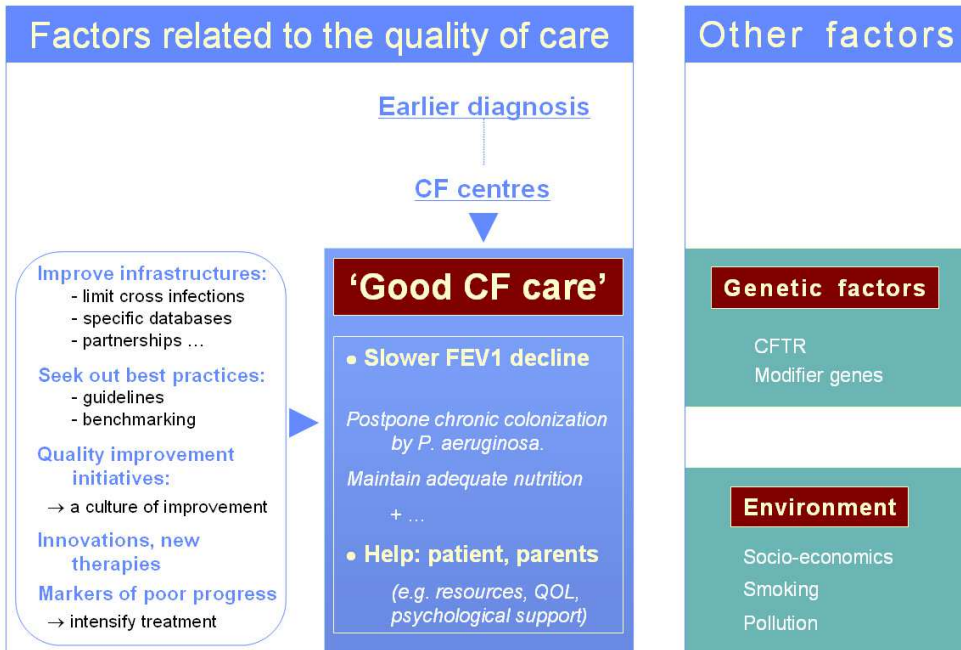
Factors related to the quality of care

Earlier diagnosis

CF centres

Improve infrastructures:
- limit cross infections
- specific databases
- partnerships …

Seek out best practices:
- guidelines
- benchmarking

Quality improvement initiatives:
→ a culture of improvement

Innovations, new therapies

Markers of poor progress
→ intensify treatment

'Good CF care'

• Slower FEV1 decline

Postpone chronic colonization by P. aeruginosa.

Maintain adequate nutrition

+ …

• Help: patient, parents

(e.g. resources, QOL, psychological support)

Other factors

Genetic factors

CFTR
Modifier genes

Environment

Socio-economics
Smoking
Pollution